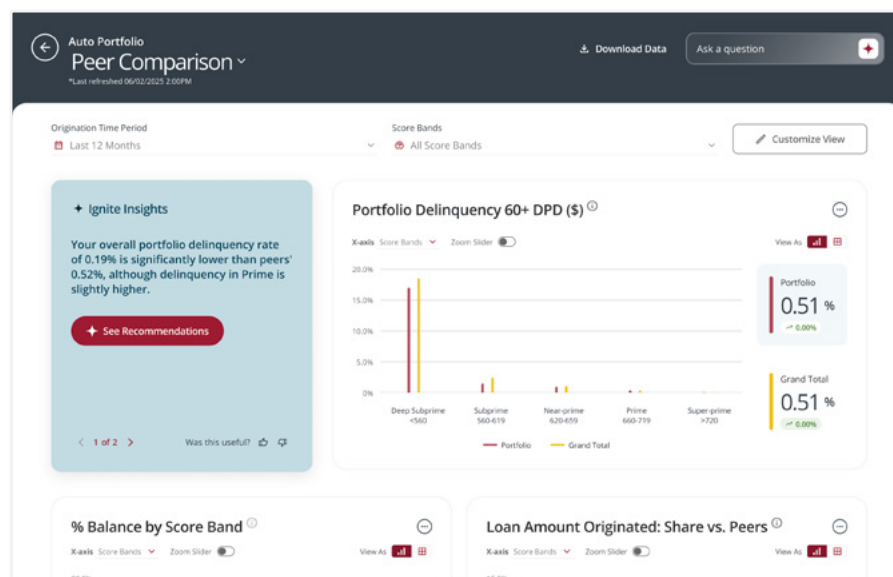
Auto Portfolio

Peer Comparison

*Last refreshed 06/02/2025 2:00PM

Download Data

Ask a question

Origination Time Period

Last 12 Months

Score Bands

All Score Bands

Customize View

Ignite Insights

Your overall portfolio delinquency rate of 0.19% is significantly lower than peers' 0.52%, although delinquency in Prime is slightly higher.

See Recommendations

1 of 2

Was this useful?

Portfolio Delinquency 60+ DPD ($)

X-axis Score Bands

Zoom Slider

View As

20.0%

15.0%

10.0%

5.0%

0%

Deep Subprime <560

Subprime 560-619

Near-prime 620-659

Prime 660-719

Super-prime >720

Portfolio

Grand Total

Portfolio

0.51 %

0.00%

Grand Total

0.51 %

0.00%

% Balance by Score Band

X-axis Score Bands

Zoom Slider

View As

Loan Amount Originated: Share vs. Peers

X-axis Score Bands

Zoom Slider

View As